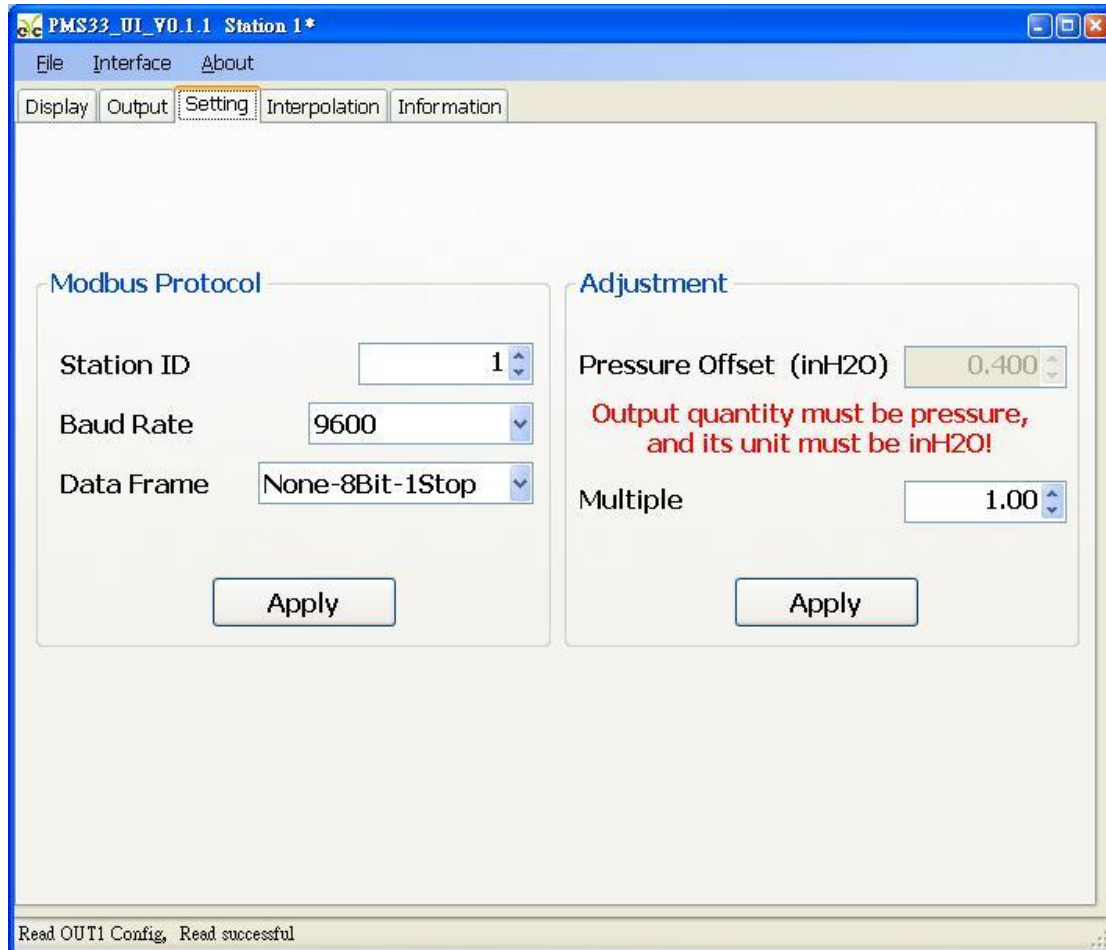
PMS33_UI_V0.1.1 Station 1*

File Interface About

Display Output Setting Interpolation Information

Modbus Protocol

Station ID 1

Baud Rate 9600

Data Frame None-8Bit-1Stop

Apply

Adjustment

Pressure Offset (inH2O) 0.400

Output quantity must be pressure, and its unit must be inH2O!

Multiple 1.00

Apply

Read OUT1 Config, Read successful